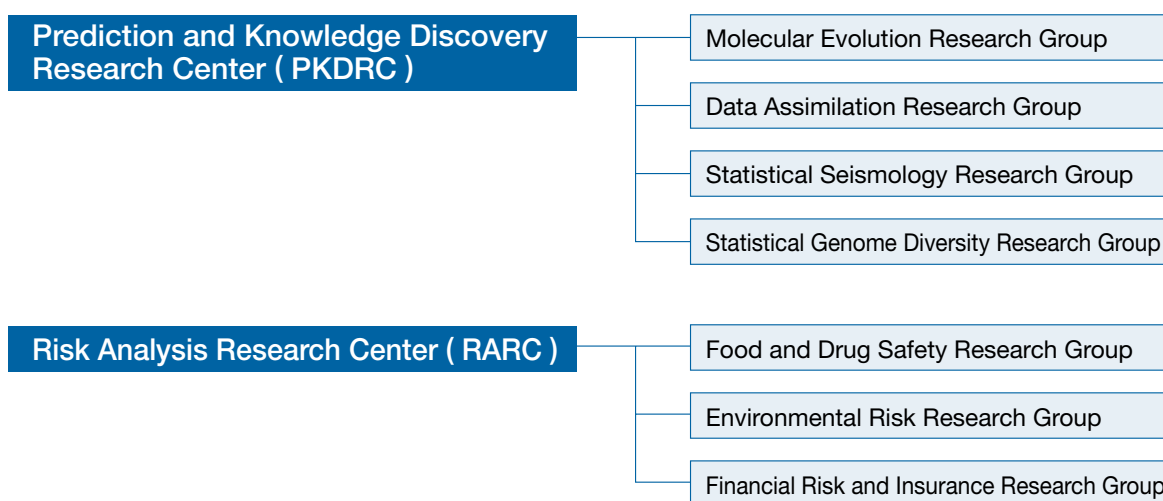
Prediction and Knowledge Discovery Research Center ( PKDRC )

Molecular Evolution Research Group

Data Assimilation Research Group

Statistical Seismology Research Group

Statistical Genome Diversity Research Group

Risk Analysis Research Center ( RARC )

Food and Drug Safety Research Group

Environmental Risk Research Group

Financial Risk and Insurance Research Group